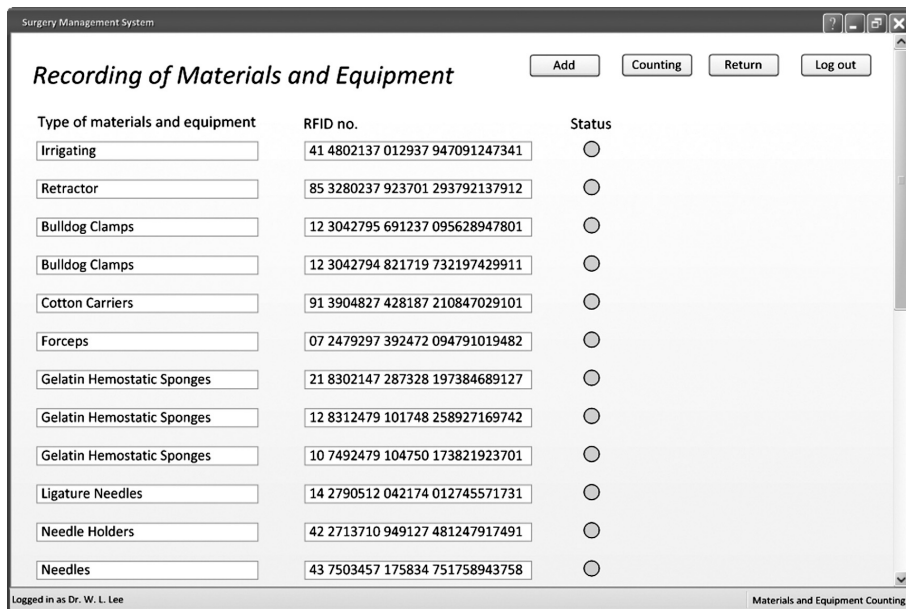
Surgery Management System

?

Recording of Materials and Equipment

Add Counting Return Log out

| Type of materials and equipment | RFID no. | Status |
|---|---|---|
| Irrigating | 41 4802137 012937 947091247341 | |
| Retractor | 85 3280237 923701 293792137912 | |
| Bulldog Clamps | 12 3042795 691237 095628947801 | |
| Bulldog Clamps | 12 3042794 821719 732197429911 | |
| Cotton Carriers | 91 3904827 428187 210847029101 | |
| Forceps | 07 2479297 392472 094791019482 | |
| Gelatin Hemostatic Sponges | 21 8302147 287328 197384689127 | |
| Gelatin Hemostatic Sponges | 12 8312479 101748 258927169742 | |
| Gelatin Hemostatic Sponges | 10 7492479 104750 173821923701 | |
| Ligature Needles | 14 2790512 042174 012745571731 | |
| Needle Holders | 42 2713710 949127 481247917491 | |
| Needles | 43 7503457 175834 751758943758 | |

Logged in as Dr. W. L. Lee

Materials and Equipment Counting